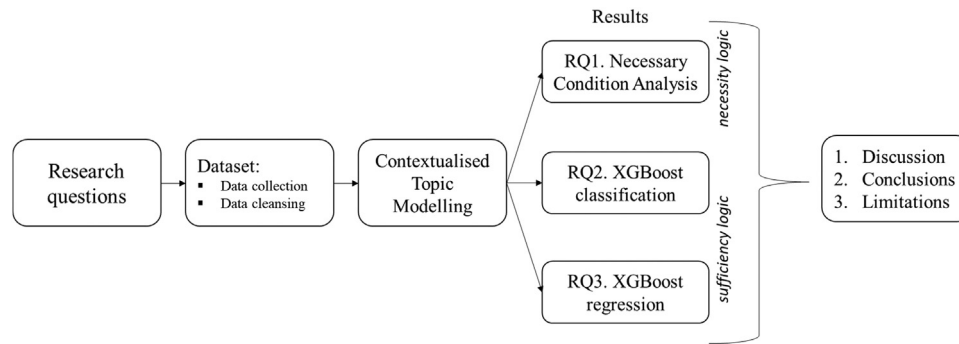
Research questions

Dataset:
▪ Data collection
▪ Data cleansing

Contextualised Topic Modelling

Results

RQ1. Necessary Condition Analysis

RQ2. XGBoost classification

RQ3. XGBoost regression

necessity logic

sufficiency logic

1. Discussion
2. Conclusions
3. Limitations